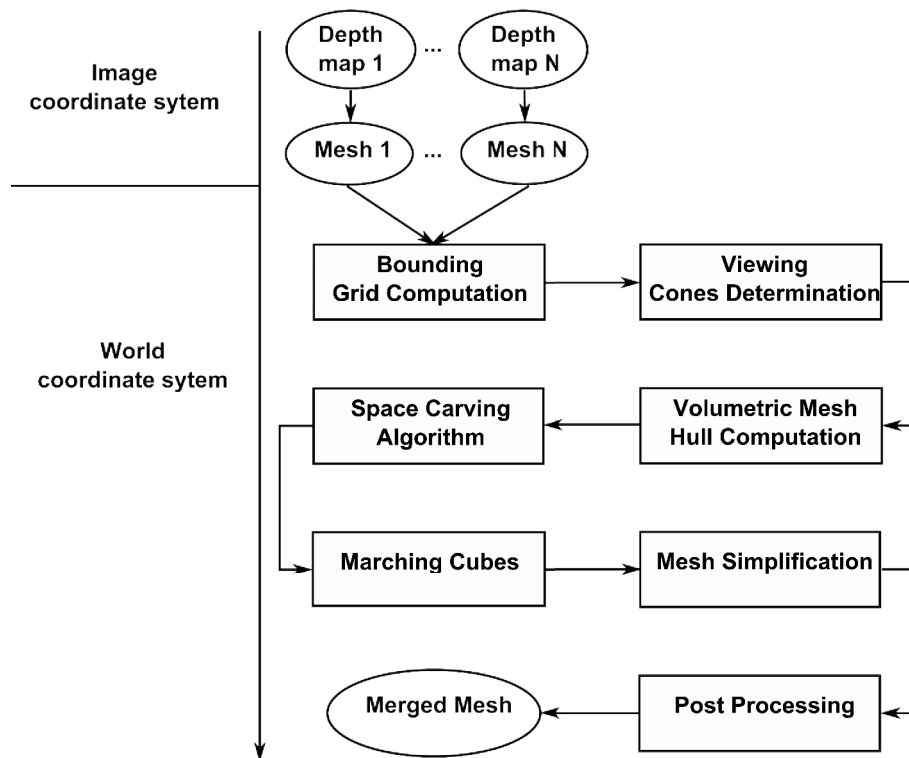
Image coordinate sytem

Depth map 1

...

Depth map N

Mesh 1

...

Mesh N

World coordinate sytem

Bounding Grid Computation

Viewing Cones Determination

Space Carving Algorithm

Volumetric Mesh Hull Computation

Marching Cubes

Mesh Simplification

Merged Mesh

Post Processing